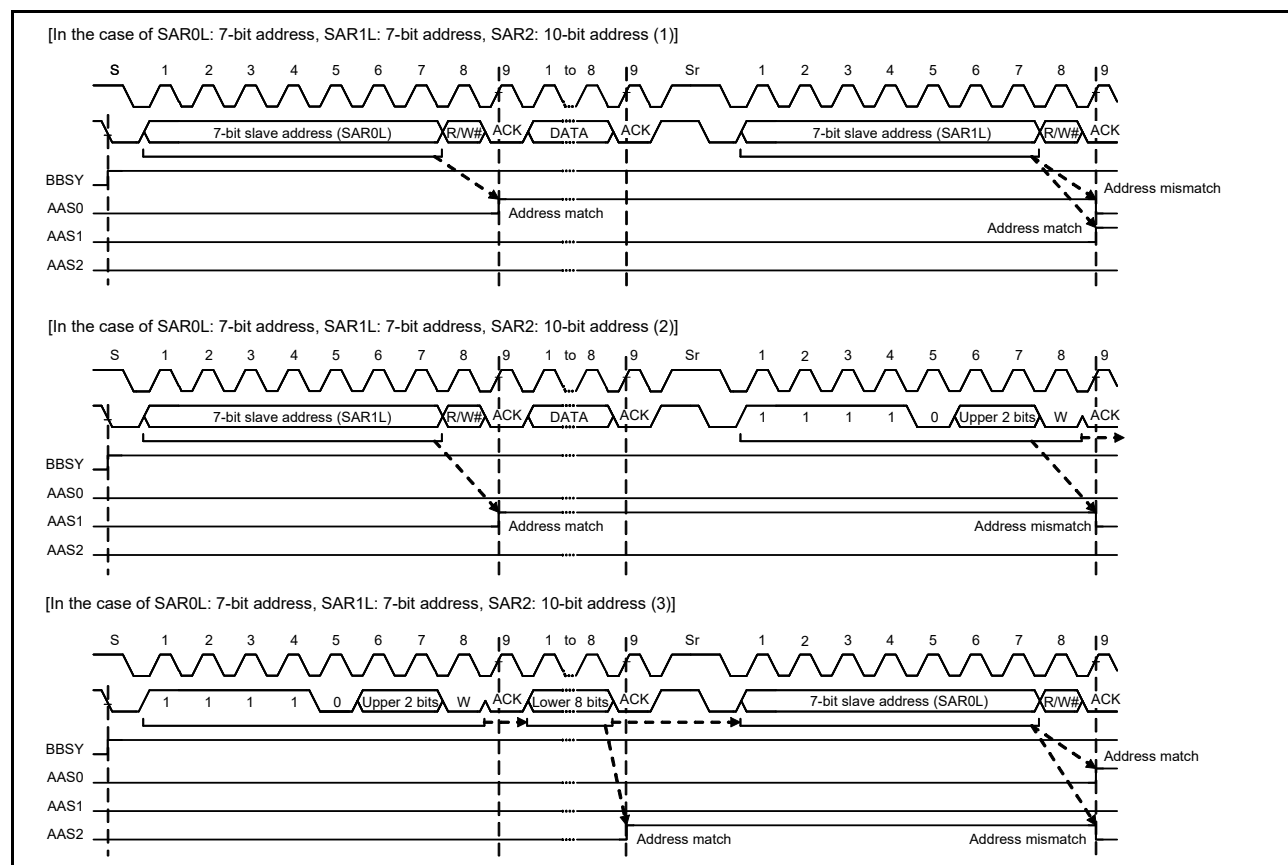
[In the case of SAR0L: 7-bit address, SAR1L: 7-bit address, SAR2: 10-bit address (1)]

S 1 2 3 4 5 6 7 8 9 1 to 8 9 Sr 1 2 3 4 5 6 7 8 9

7-bit slave address (SAR0L) R/W# ACK DATA ACK 7-bit slave address (SAR1L) R/W# ACK

BBSY

AAS0

AAS1

AAS2

Address match

Address mismatch

Address match

[In the case of SAR0L: 7-bit address, SAR1L: 7-bit address, SAR2: 10-bit address (2)]

S 1 2 3 4 5 6 7 8 9 1 to 8 9 Sr 1 2 3 4 5 6 7 8 9

7-bit slave address (SAR1L) R/W# ACK DATA ACK 1 1 1 1 0 Upper 2 bits W ACK

BBSY

AAS0

AAS1

AAS2

Address match

Address mismatch

[In the case of SAR0L: 7-bit address, SAR1L: 7-bit address, SAR2: 10-bit address (3)]

S 1 2 3 4 5 6 7 8 9 1 to 8 9 Sr 1 2 3 4 5 6 7 8 9

1 1 1 1 0 Upper 2 bits W ACK Lower 8 bits ACK 7-bit slave address (SAR0L) R/W# ACK

BBSY

AAS0

AAS1

AAS2

Address match

Address match

Address mismatch